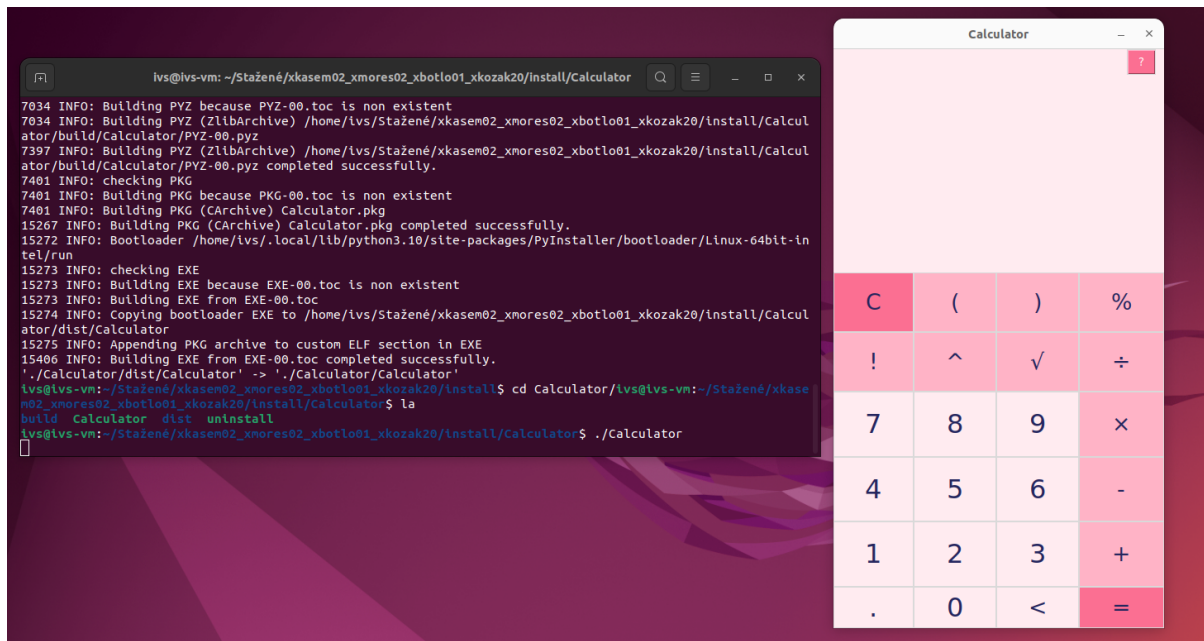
ivs@ivs-vm: ~/Stažené/xkasem02_xmores02_xbotlo01_xkozak20/install/Calculator

7034 INFO: Building PYZ because PYZ-00.toc is non existent
7034 INFO: Building PYZ (ZlibArchive) /home/ivs/Stažené/xkasem02_xmores02_xbotlo01_xkozak20/install/Calculator/build/Calculator/PYZ-00.pyz
7397 INFO: Building PYZ (ZlibArchive) /home/ivs/Stažené/xkasem02_xmores02_xbotlo01_xkozak20/install/Calculator/build/Calculator/PYZ-00.pyz completed successfully.
7401 INFO: checking PKG
7401 INFO: Building PKG because PKG-00.toc is non existent
7401 INFO: Building PKG (CArchive) Calculator.pkg
15267 INFO: Building PKG (CArchive) Calculator.pkg completed successfully.
15272 INFO: Bootloader /home/ivs/.local/lib/python3.10/site-packages/PyInstaller/bootloader/Linux-64bit-intel/run
15273 INFO: checking EXE
15273 INFO: Building EXE because EXE-00.toc is non existent
15273 INFO: Building EXE from EXE-00.toc
15274 INFO: Copying bootloader EXE to /home/ivs/Stažené/xkasem02_xmores02_xbotlo01_xkozak20/install/Calculator/dist/Calculator
15275 INFO: Appending PKG archive to custom ELF section in EXE
15406 INFO: Building EXE from EXE-00.toc completed successfully.
'./Calculator/dist/Calculator' -> './Calculator/Calculator'
ivs@ivs-vm:~/Stažené/xkasem02_xmores02_xbotlo01_xkozak20/install$ cd Calculator/ivs@ivs-vm:~/Stažené/xkasem02_xmores02_xbotlo01_xkozak20/install/Calculator$ la
build Calculator dist uninstall
ivs@ivs-vm:~/Stažené/xkasem02_xmores02_xbotlo01_xkozak20/install/Calculator$ ./Calculator

Calculator
?
C ( ) %
! ^ √ ÷
7 8 9 ×
4 5 6 -
1 2 3 +
. 0 < =